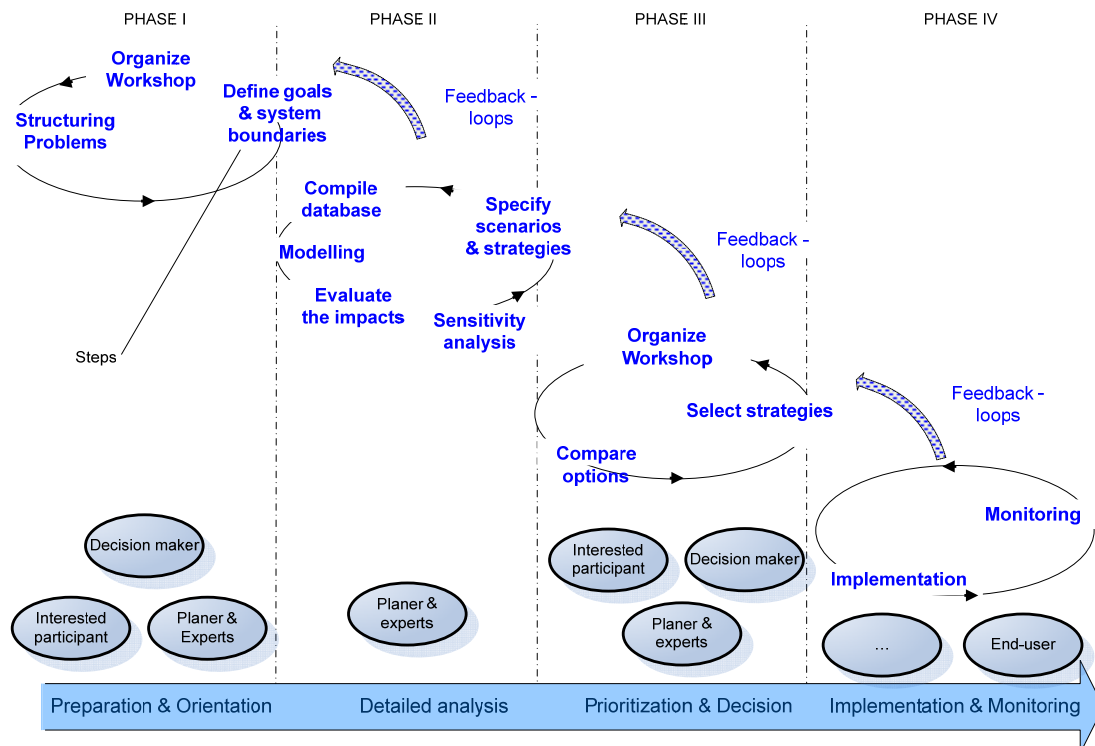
PHASE I

PHASE II

PHASE III

PHASE IV

Organize Workshop

Structuring Problems

Define goals & system boundaries

Feedback - loops

Compile database

Modelling

Evaluate the impacts

Specify scenarios & strategies

Sensitivity analysis

Feedback - loops

Steps

Organize Workshop

Select strategies

Compare options

Feedback - loops

Monitoring

Implementation

Decision maker

Interested participant

Planer & Experts

Planer & experts

Interested participant

Decision maker

Planer & experts

...

End-user

Preparation & Orientation

Detailed analysis

Prioritization & Decision

Implementation & Monitoring